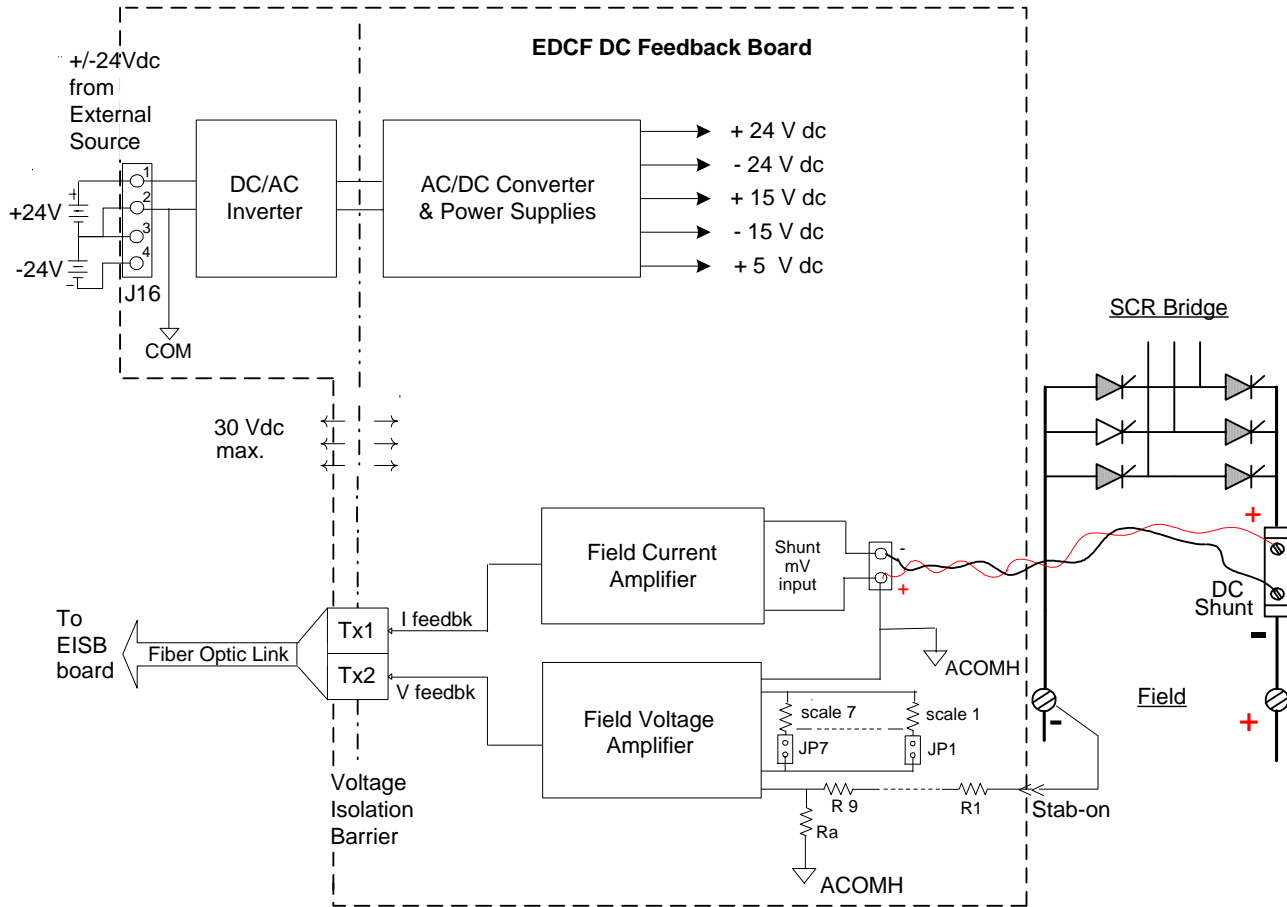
EDCF DC Feedback Board

+/-24Vdc from External Source

+24V

-24V

1
2
3
4

J16

COM

DC/AC Inverter

AC/DC Converter & Power Supplies

+ 24 V dc
- 24 V dc
+ 15 V dc
- 15 V dc
+ 5 V dc

SCR Bridge

30 Vdc max.

Field Current Amplifier

Shunt mV input

-
+

+

DC Shunt

-

To EISB board

Fiber Optic Link

Tx1

Tx2

I feedbk

V feedbk

ACOMH

Field

Field Voltage Amplifier

scale 7

scale 1

JP7

JP1

-

+

R 9

R1

Stab-on

Ra

ACOMH

Voltage Isolation Barrier